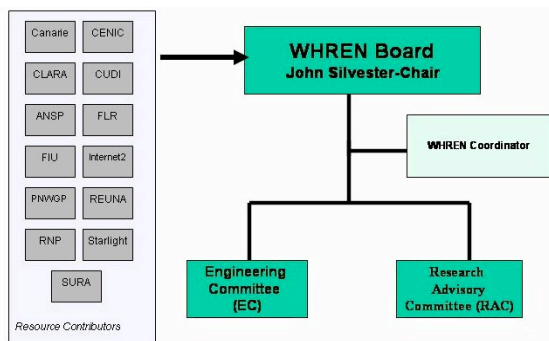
Canarie
CENIC
CLARA
CUDI
ANSP
FLR
FIU
Internet2
PNWGP
REUNA
RNP
Starlight
SURA
Resource Contributors

WHREN Board
John Silvester-Chair

WHREN Coordinator

Engineering Committee (EC)

Research Advisory Committee (RAC)